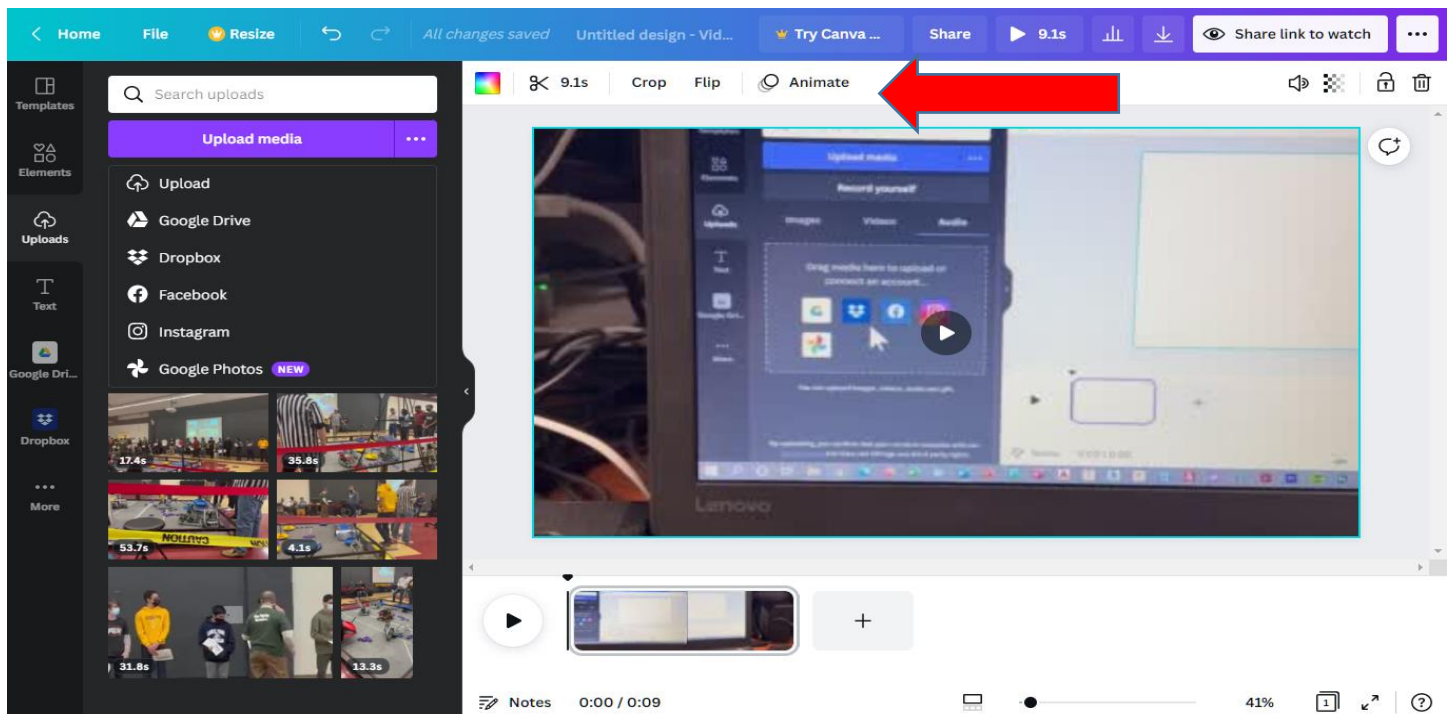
< Home File Resize All changes saved Untitled design - Vid... Try Canva ... Share 9.1s Share link to watch ...

Templates
Elements
Uploads
Text
Google Dri...
Dropbox
More

Search uploads
Upload media ...
Upload
Google Drive
Dropbox
Facebook
Instagram
Google Photos NEW

17.4s
35.8s
53.7s
4.1s
31.8s
13.3s

9.1s Crop Flip Animate

Upload media
Record yourself
Images Videos Audio
Drag media here to upload or connect an account...
Lenovo

+

Notes 0:00 / 0:09 41% 1 ?